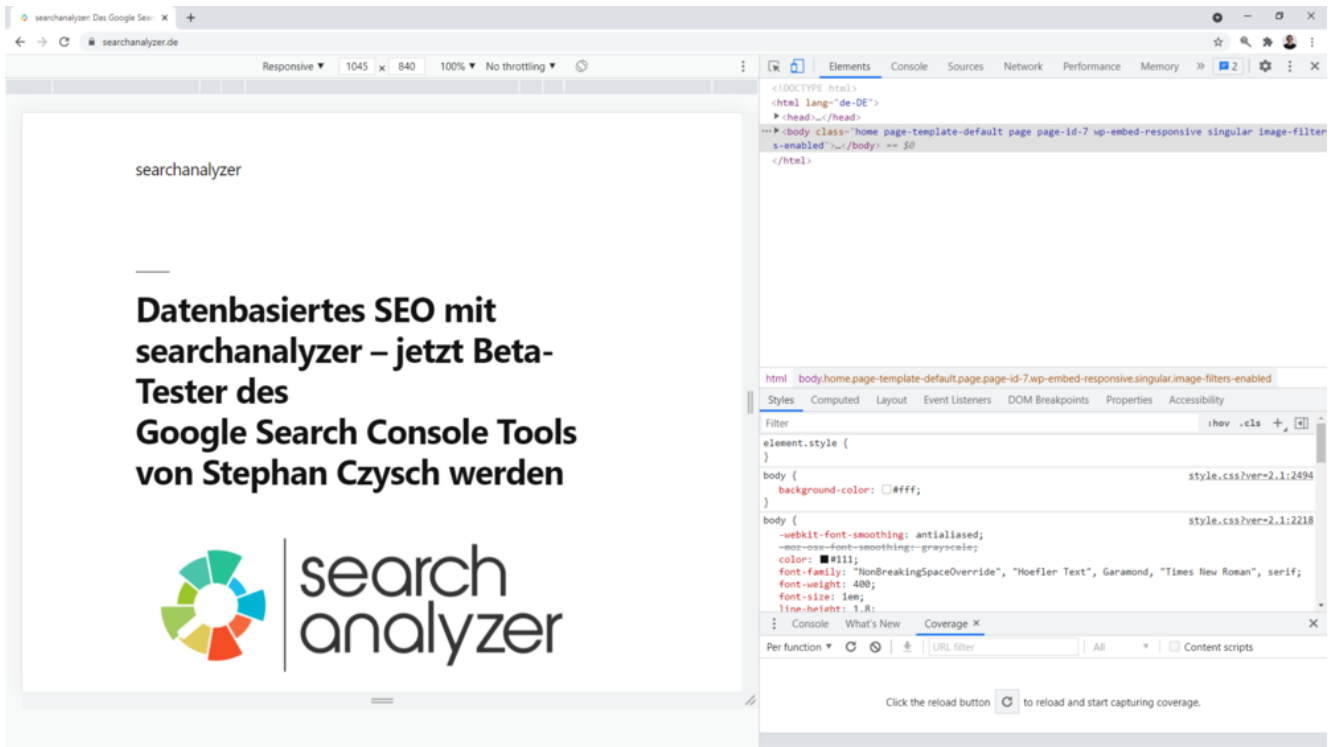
searchanalyzer: Das Google Sea ×
+
searchanalyzer.de
Responsive ▼ 1045 × 840 100% ▼ No throttling ▼
Elements Console Sources Network Performance Memory » 2
<!DOCTYPE html>
<html lang="de-DE">
▶<head>…</head>
…▶<body class="home page-template-default page page-id-7 wp-embed-responsive singular image-filters-enabled">…</body> == $0
</html>
html body.home.page-template-default.page.page-id-7.wp-embed-responsive.singular.image-filters-enabled
Styles Computed Layout Event Listeners DOM Breakpoints Properties Accessibility
Filter :hov .cls +
element.style {
}
body { style.css?ver=2.1:2494
background-color: #fff;
}
body { style.css?ver=2.1:2218
-webkit-font-smoothing: antialiased;
-moz-osx-font-smoothing: grayscale;
color: #111;
font-family: "NonBreakingSpaceOverride", "Hoefler Text", Garamond, "Times New Roman", serif;
font-weight: 400;
font-size: 1em;
line-height: 1.8;
Console What's New Coverage ×
Per function ▼ URL filter All Content scripts
Click the reload button to reload and start capturing coverage.

searchanalyzer

Datenbasiertes SEO mit searchanalyzer – jetzt Beta-Tester des Google Search Console Tools von Stephan Czysch werden

search analyzer